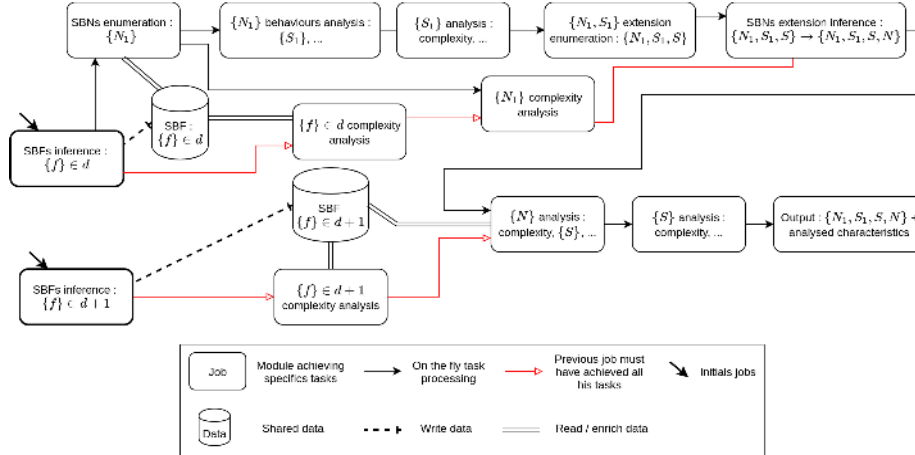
SBNs enumeration : $\{N_1\}$

$\{N_1\}$ behaviours analysis : $\{S_1\}$, ...

$\{S_1\}$ analysis : complexity, ...

$\{N_1, S_1\}$ extension enumeration : $\{N_1, S_1, S\}$

SBNs extension inference : $\{N_1, S_1, S\} \rightarrow \{N_1, S_1, S, N\}$

SBF : $\{f\} \in d$

$\{N_1\}$ complexity analysis

SBFs inference : $\{f\} \in d$

$\{f\} \in d$ complexity analysis

SBF $\{f\} \in d+1$

$\{N\}$ analysis : complexity, $\{S\}$, ...

$\{S\}$ analysis : complexity, ...

Output : $\{N_1, S_1, S, N\}$ + analysed characteristics

SBFs inference : $\{f\} \in d+1$

$\{f\} \in d+1$ complexity analysis

Job

Module achieving specifics tasks

On the fly task processing

Previous job must have achieved all his tasks

Initials jobs

Data

Shared data

Write data

Read / enrich data